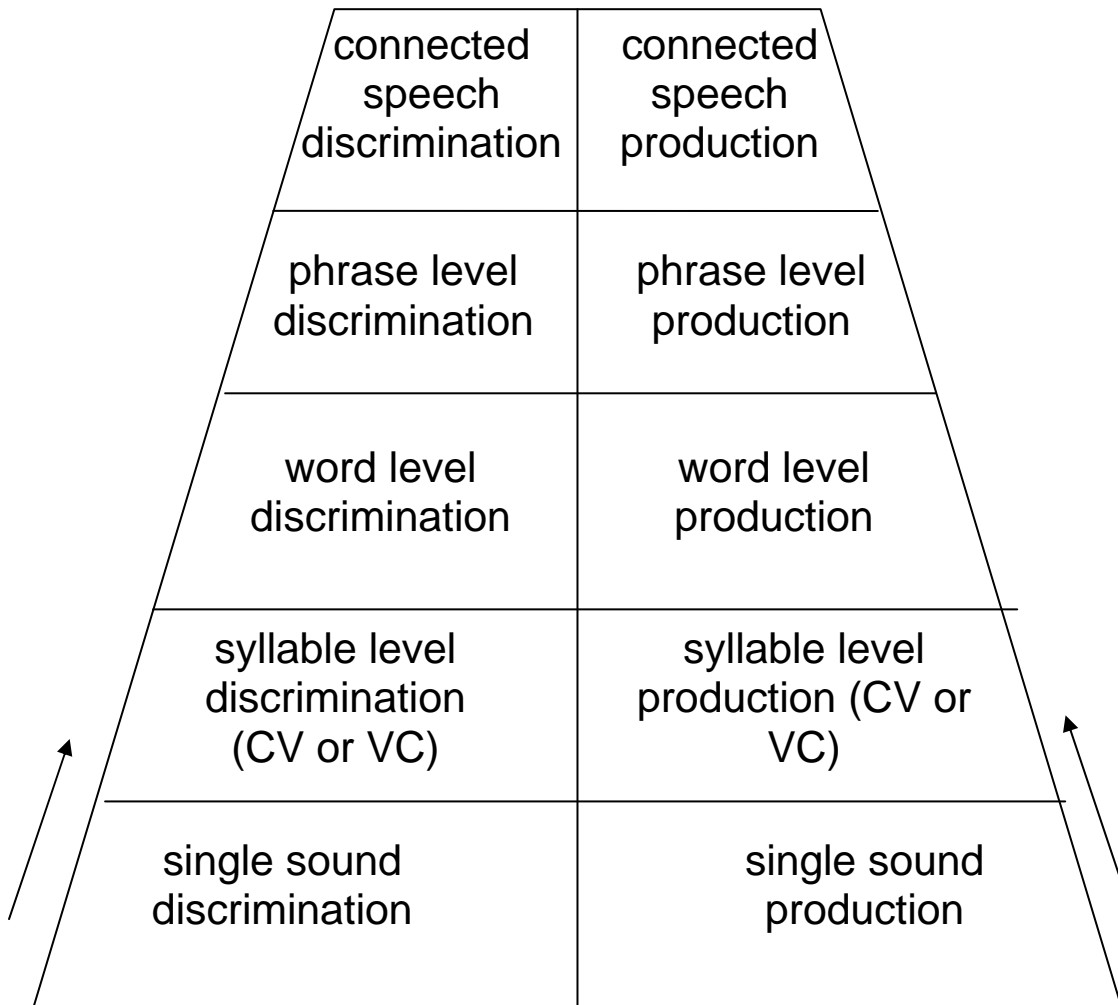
| connected speech discrimination | connected speech production |
|---|---|
| phrase level discrimination | phrase level production |
| word level discrimination | word level production |
| syllable level discrimination (CV or VC) | syllable level production (CV or VC) |
| single sound discrimination | single sound production |